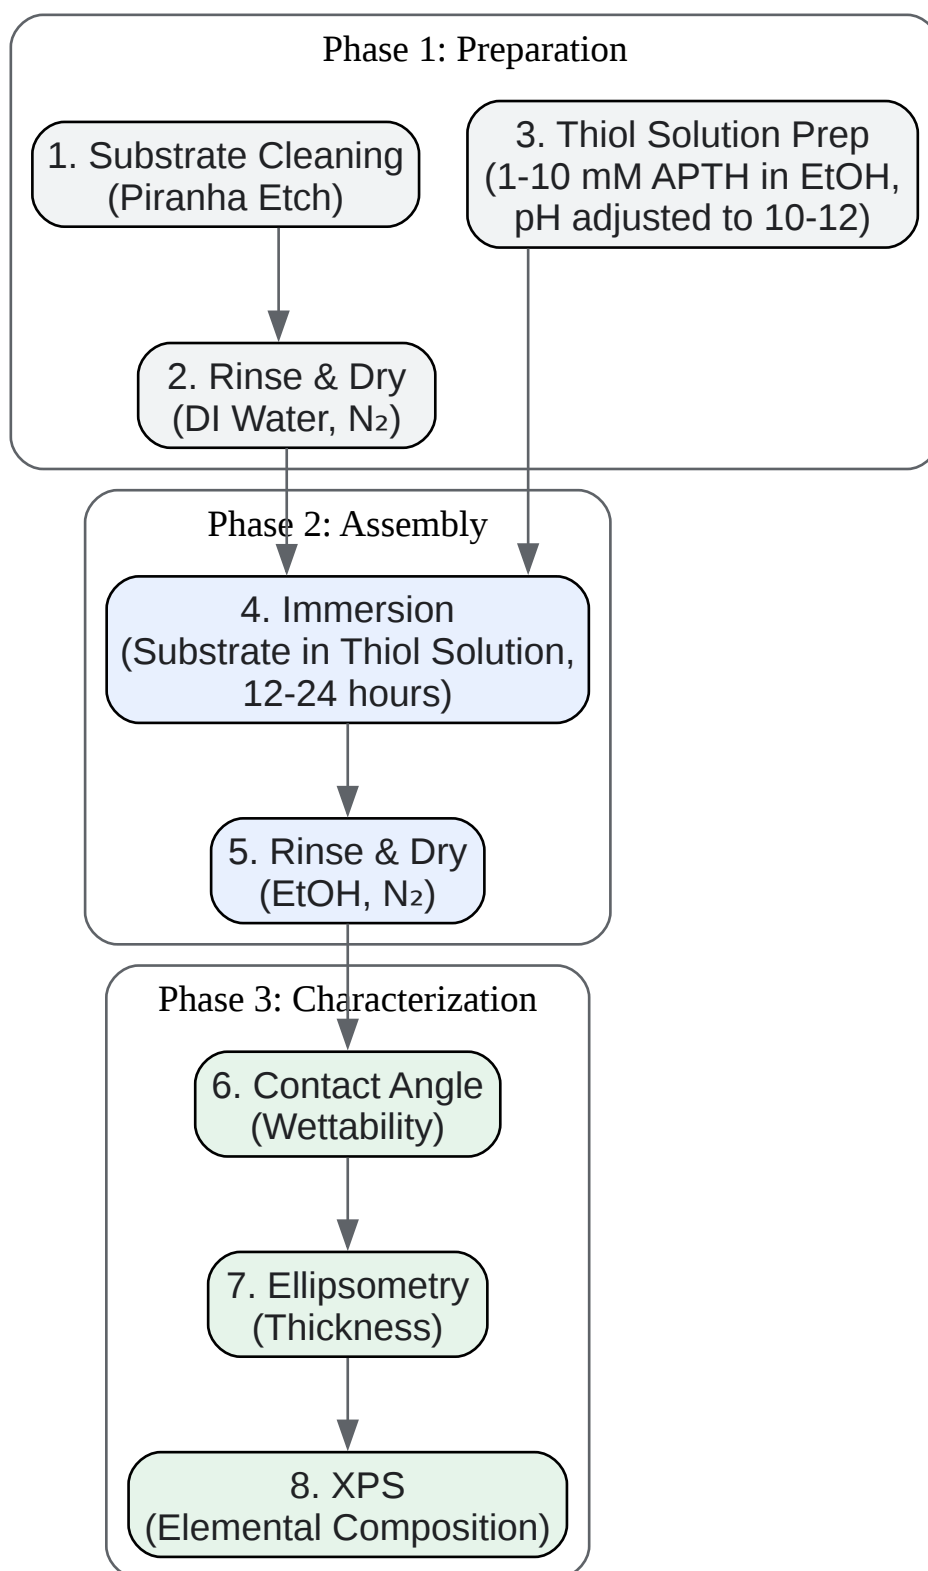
Phase 1: Preparation

1. Substrate Cleaning (Piranha Etch)

3. Thiol Solution Prep (1-10 mM APTH in EtOH, pH adjusted to 10-12)

2. Rinse & Dry (DI Water, $N_2$)

Phase 2: Assembly

4. Immersion (Substrate in Thiol Solution, 12-24 hours)

5. Rinse & Dry (EtOH, $N_2$)

Phase 3: Characterization

6. Contact Angle (Wettability)

7. Ellipsometry (Thickness)

8. XPS (Elemental Composition)